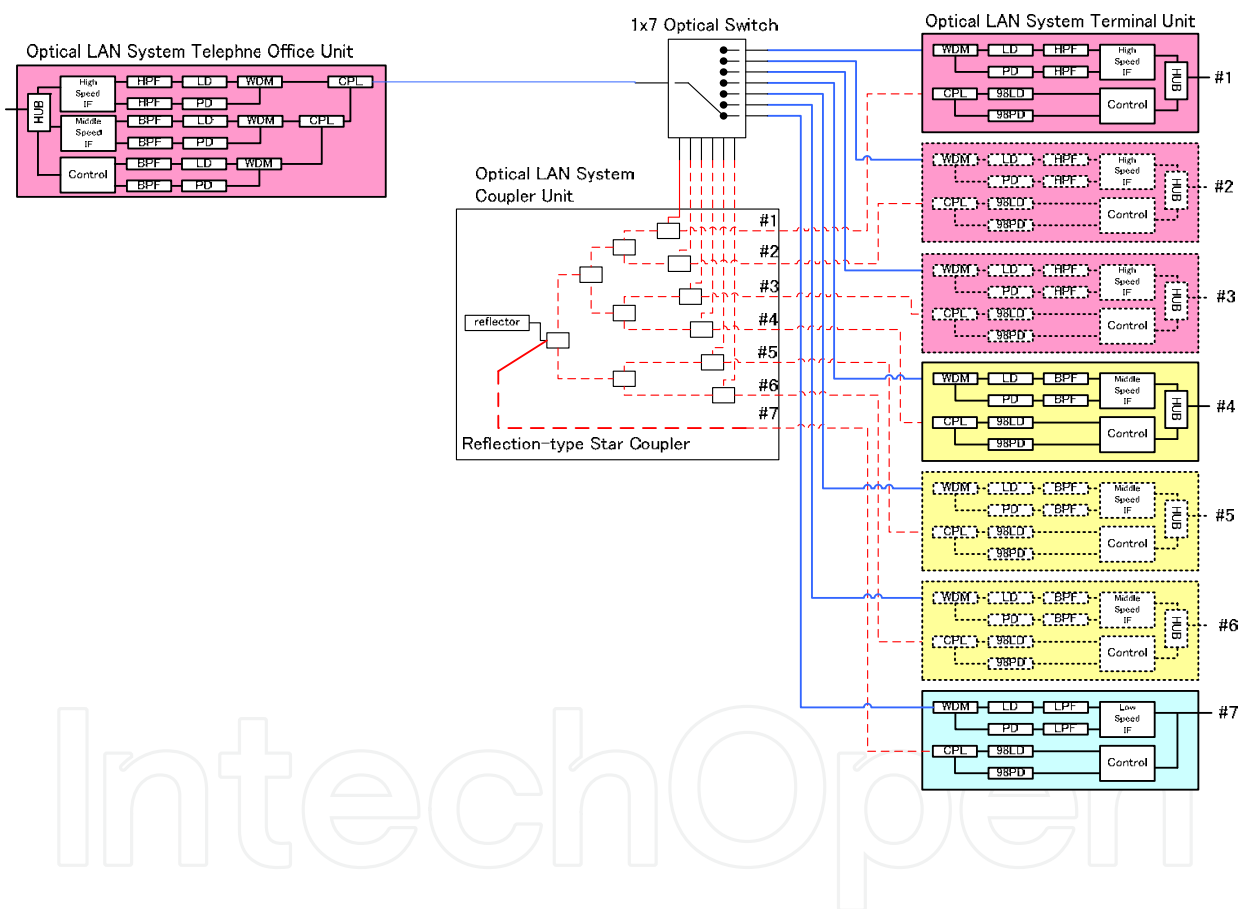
1x7 Optical Switch

Optical LAN System Terminal Unit

Optical LAN System Telephne Office Unit

HUB

High Speed IF

HPF LD WDM CPL

HPF PD

Middle Speed IF

BPF LD WDM CPL

BPF PD

Control

BPF LD WDM

BPF PD

WDM LD HPF High Speed IF HUB #1
PD HPF
CPL 98LD Control
98PD

Optical LAN System Coupler Unit

WDM LD HPF High Speed IF HUB #2
PD HPF
CPL 98LD Control
98PD

#1
#2
#3
#4
#5
#6
#7

reflector

Reflection-type Star Coupler

WDM LD HPF High Speed IF HUB #3
PD HPF
CPL 98LD Control
98PD

WDM LD BPF Middle Speed IF HUB #4
PD BPF
CPL 98LD Control
98PD

WDM LD BPF Middle Speed IF HUB #5
PD BPF
CPL 98LD Control
98PD

WDM LD BPF Middle Speed IF HUB #6
PD BPF
CPL 98LD Control
98PD

WDM LD LPF Low Speed IF #7
PD LPF
CPL 98LD Control
98PD

IntechOpen